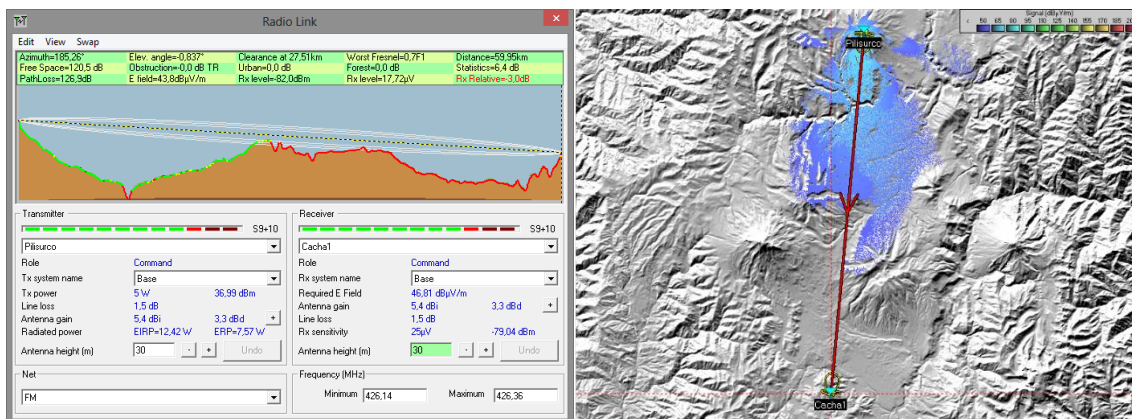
Radio Link

Edit View Swap

| Azimuth=185,26° | Elev. angle=-0,837° | Clearance at 27,51km | Worst Fresnel=0,7F1 | Distance=59,95km |
|---|---|---|---|---|
| Free Space=120,5 dB | Obstruction=0,0 dB TR | Urban=0,0 dB | Forest=0,0 dB | Statistics=6,4 dB |
| PathLoss=126,9dB | E field=43,8dBμV/m | Rx level=-82,0dBm | Rx level=17,72μV | Rx Relative=-3,0dB |

Transmitter

S9+10

Pilisurco

Role Command

Tx system name Base

Tx power 5 W 36,99 dBm

Line loss 1,5 dB

Antenna gain 5,4 dBi 3,3 dBd +

Radiated power EIRP=12,42 W ERP=7,57 W

Antenna height (m) 30 - + Undo

Receiver

S9+10

Cacha1

Role Command

Rx system name Base

Required E Field 46,81 dBμV/m

Antenna gain 5,4 dBi 3,3 dBd +

Line loss 1,5 dB

Rx sensitivity 25μV -79,04 dBm

Antenna height (m) 30 - + Undo

Net

FM

Frequency (MHz)

Minimum 426,14 Maximum 426,36

Signal (dBμV/m)

50 65 80 95 110 125 140 155 170 185 20

Pilisurco

Cacha1